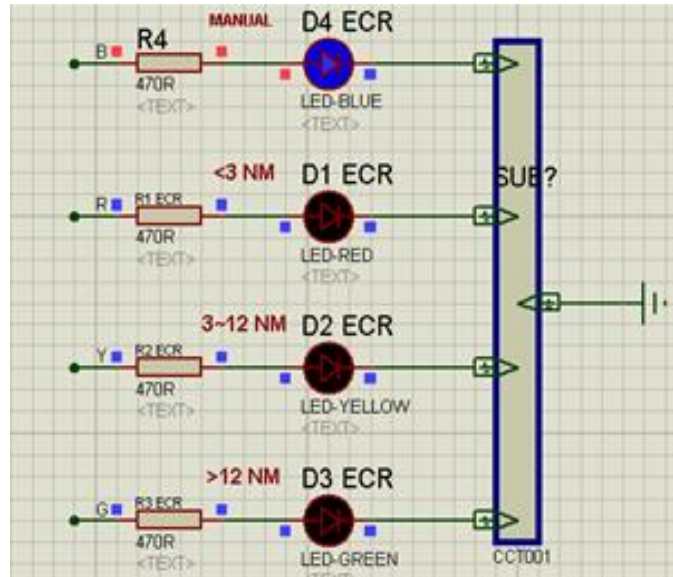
B R4 MANUAL D4 ECR
470R
<TEXT>
LED-BLUE
<TEXT>

R R1 ECR <3 NM D1 ECR
470R
<TEXT>
LED-RED
<TEXT>

SUB?

Y R2 ECR 3~12 NM D2 ECR
470R
<TEXT>
LED-YELLOW
<TEXT>

G R3 ECR >12 NM D3 ECR
470R
<TEXT>
LED-GREEN
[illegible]

CCT001